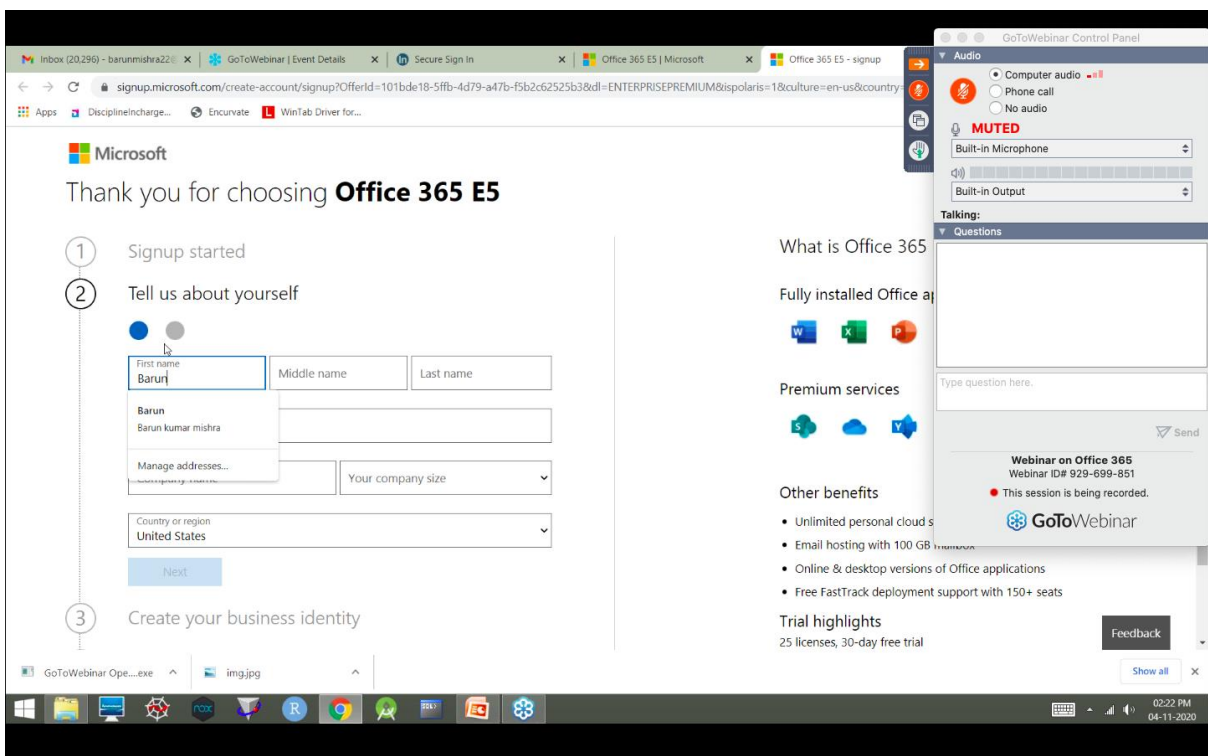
Inbox (20,296) - barunmishra22 × | GoToWebinar | Event Details × | Secure Sign In × | Office 365 E5 | Microsoft × | Office 365 E5 - signup

signup.microsoft.com/create-account/signup?OfferId=101bde18-5ffb-4d79-a47b-f5b2c62525b3&dl=ENTERPRISEPREMIUM&ispolaris=1&culture=en-us&country=

Apps DisciplineIncharge... Encurvate WinTab Driver for...

Microsoft

Thank you for choosing **Office 365 E5**

1 Signup started

2 Tell us about yourself

First name
Barun

Middle name

Last name

Barun
Barun kumar mishra

Manage addresses...

Your company size

Country or region
United States

Next

3 Create your business identity

What is Office 365

Fully installed Office a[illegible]

Premium services

Other benefits

• Unlimited personal cloud s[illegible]
• Email hosting with 100 GB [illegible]
• Online & desktop versions of Office applications
• Free FastTrack deployment support with 150+ seats

Trial highlights
25 licenses, 30-day free trial

Feedback

GoToWebinar Control Panel

Audio
Computer audio
Phone call
No audio
MUTED
Built-in Microphone
Built-in Output
Talking:
Questions
Type question here.
Send
Webinar on Office 365
Webinar ID# 929-699-851
This session is being recorded.
GoToWebinar

GoToWebinar Ope....exe img.jpg Show all ×

02:22 PM
04-11-2020